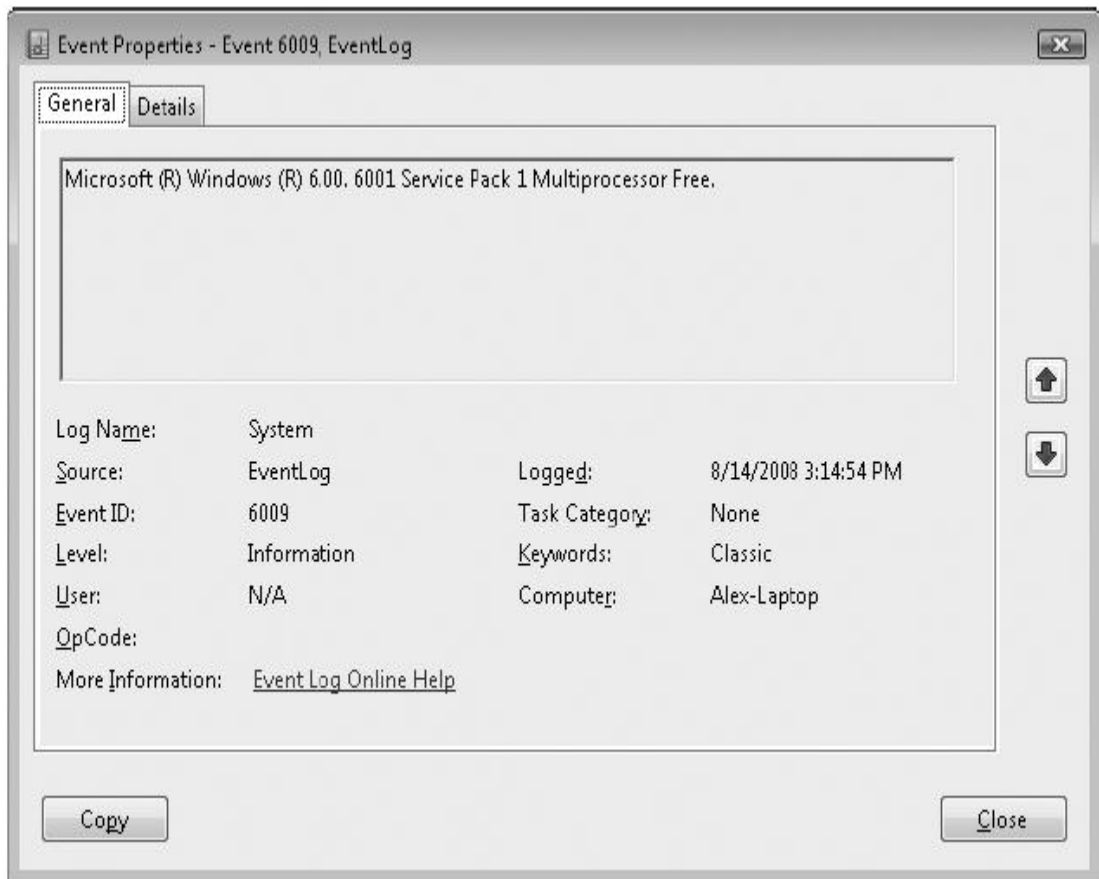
Event Properties - Event 6009, EventLog

General
Details

Microsoft (R) Windows (R) 6.00. 6001 Service Pack 1 Multiprocessor Free.

| | | | |
|---|---|---|---|
| Log Name: | System | | |
| Source: | EventLog | Logged: | 8/14/2008 3:14:54 PM |
| Event ID: | 6009 | Task Category: | None |
| Level: | Information | Keywords: | Classic |
| User: | N/A | Computer: | Alex-Laptop |
| OpCode: | | | |
| More Information: | Event Log Online Help | | |

Copy

Close